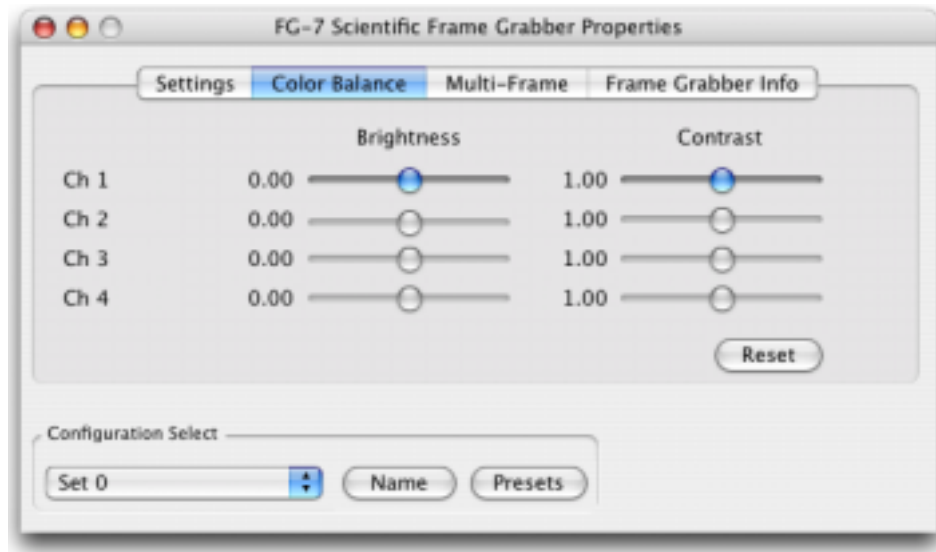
FG-7 Scientific Frame Grabber Properties

Settings | Color Balance | Multi-Frame | Frame Grabber Info

Brightness

Contrast

| | Brightness | Contrast |
|---|---|---|
| Ch 1 | 0.00 | 1.00 |
| Ch 2 | 0.00 | 1.00 |
| Ch 3 | 0.00 | 1.00 |
| Ch 4 | 0.00 | 1.00 |

Reset

Configuration Select

Set 0

Name

Presets